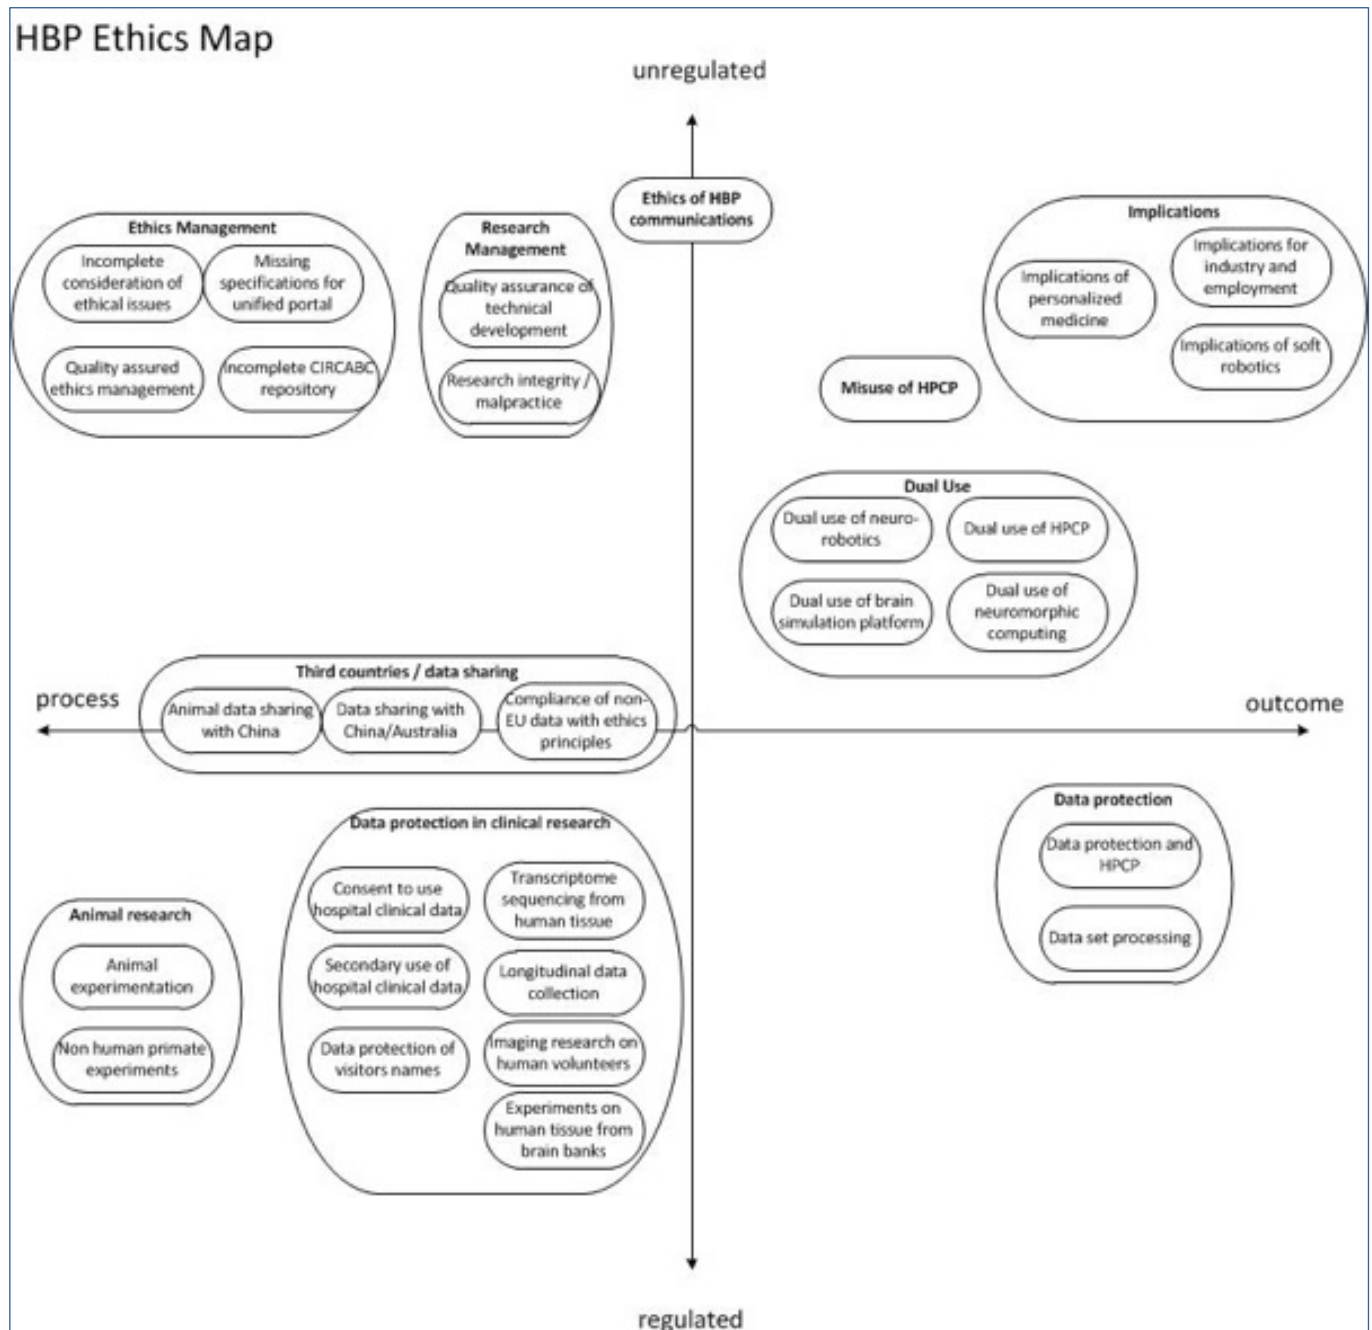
HBP Ethics Map

unregulated

Ethics Management
Incomplete consideration of ethical issues
Missing specifications for unified portal
Quality assured ethics management
Incomplete CIRCABC repository

Research Management
Quality assurance of technical development
Research integrity / malpractice

Ethics of HBP communications

Implications
Implications of personalized medicine
Implications for industry and employment
Implications of soft robotics

Misuse of HPCP

Dual Use
Dual use of neuro-robotics
Dual use of HPCP
Dual use of brain simulation platform
Dual use of neuromorphic computing

process

Third countries / data sharing
Animal data sharing with China
Data sharing with China/Australia
Compliance of non-EU data with ethics principles

outcome

Data protection
Data protection and HPCP
Data set processing

Data protection in clinical research
Consent to use hospital clinical data
Transcriptome sequencing from human tissue
Secondary use of hospital clinical data
Longitudinal data collection
Data protection of visitors names
Imaging research on human volunteers
Experiments on human tissue from brain banks

Animal research
Animal experimentation
Non human primate experiments

regulated